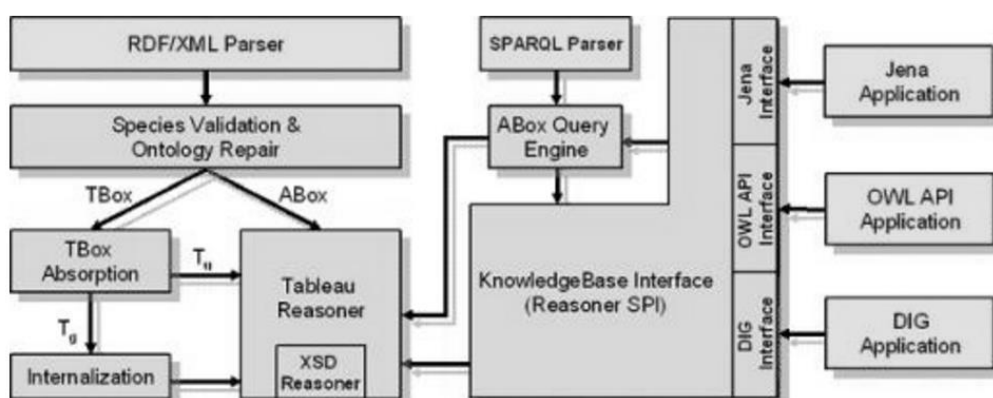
RDF/XML Parser

Species Validation & Ontology Repair

TBox

ABox

TBox Absorption

$T_u$

$T_g$

Internalization

Tableau Reasoner

XSD Reasoner

SPARQL Parser

ABox Query Engine

KnowledgeBase Interface (Reasoner SPI)

Jena Interface

OWL API Interface

DIG Interface

Jena Application

OWL API Application

DIG Application